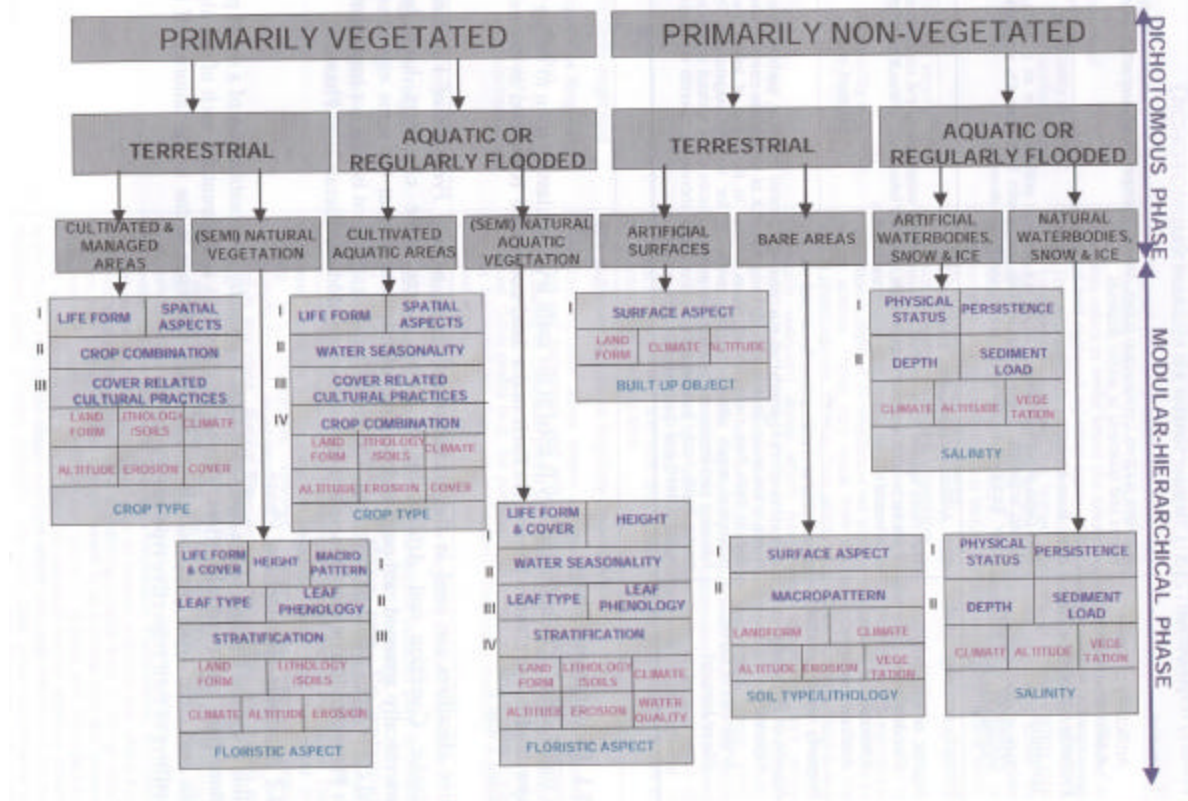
PRIMARILY VEGETATED

PRIMARILY NON-VEGETATED

DICHOTOMOUS PHASE

TERRESTRIAL

AQUATIC OR REGULARLY FLOODED

TERRESTRIAL

AQUATIC OR REGULARLY FLOODED

CULTIVATED & MANAGED AREAS

(SEMI) NATURAL VEGETATION

CULTIVATED AQUATIC AREAS

(SEMI) NATURAL AQUATIC VEGETATION

ARTIFICIAL SURFACES

BARE AREAS

ARTIFICIAL WATERBODIES, SNOW & ICE

NATURAL WATERBODIES, SNOW & ICE

MODULAR-HIERARCHICAL PHASE

I LIFE FORM | SPATIAL ASPECTS
II CROP COMBINATION
III COVER RELATED CULTURAL PRACTICES
LAND FORM | LITHOLOGY /SOILS | CLIMATE
ALTITUDE | EROSION | COVER
CROP TYPE

I LIFE FORM | SPATIAL ASPECTS
II WATER SEASONALITY
III COVER RELATED CULTURAL PRACTICES
IV CROP COMBINATION
LAND FORM | LITHOLOGY /SOILS | CLIMATE
ALTITUDE | EROSION | COVER
CROP TYPE

I SURFACE ASPECT
LAND FORM | CLIMATE | ALTITUDE
BUILT UP OBJECT

I PHYSICAL STATUS | PERSISTENCE
II DEPTH | SEDIMENT LOAD
CLIMATE | ALTITUDE | VEGETATION
SALINITY

I LIFE FORM & COVER | HEIGHT | MACRO PATTERN
II LEAF TYPE | LEAF PHENOLOGY
III STRATIFICATION
LAND FORM | LITHOLOGY /SOILS
CLIMATE | ALTITUDE | EROSION
FLORISTIC ASPECT

I LIFE FORM & COVER | HEIGHT
II WATER SEASONALITY
III LEAF TYPE | LEAF PHENOLOGY
IV STRATIFICATION
LAND FORM | LITHOLOGY /SOILS | CLIMATE
ALTITUDE | EROSION | WATER QUALITY
FLORISTIC ASPECT

I SURFACE ASPECT
II MACROPATTERN
LANDFORM | CLIMATE
ALTITUDE | EROSION | VEGETATION
SOIL TYPE/LITHOLOGY

I PHYSICAL STATUS | PERSISTENCE
II DEPTH | SEDIMENT LOAD
CLIMATE | ALTITUDE | VEGETATION
SALINITY